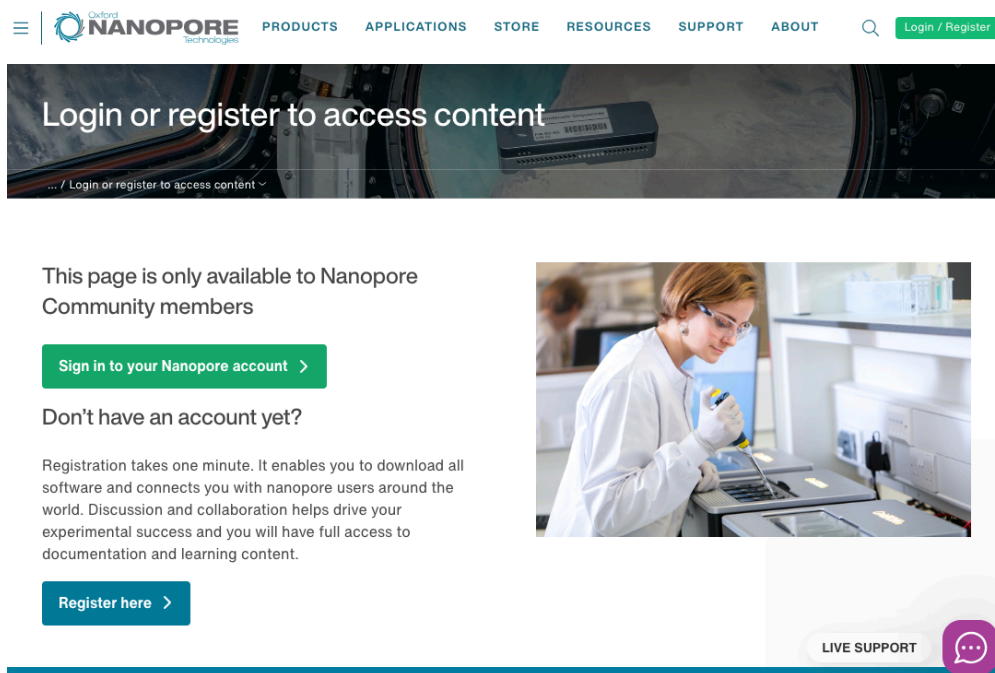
Oxford NANOPORE Technologies

PRODUCTS APPLICATIONS STORE RESOURCES SUPPORT ABOUT

Login / Register

Login or register to access content

... / Login or register to access content

This page is only available to Nanopore Community members

Sign in to your Nanopore account

Don't have an account yet?

Registration takes one minute. It enables you to download all software and connects you with nanopore users around the world. Discussion and collaboration helps drive your experimental success and you will have full access to documentation and learning content.

Register here

LIVE SUPPORT